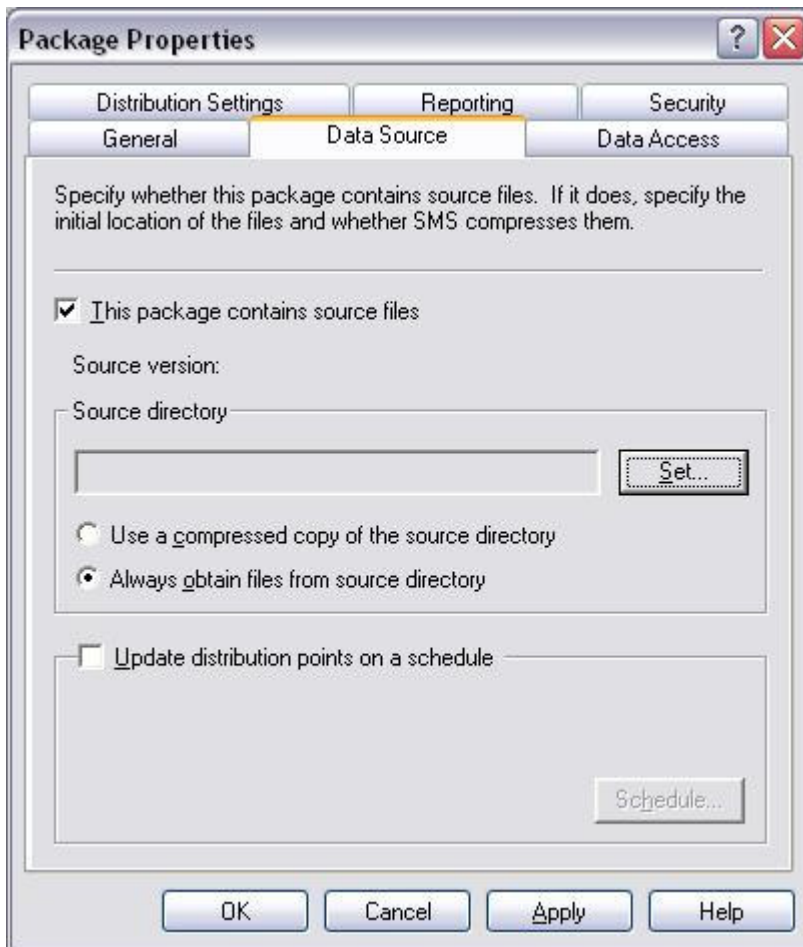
Package Properties

?

Distribution Settings
Reporting
Security
General
Data Source
Data Access

Specify whether this package contains source files. If it does, specify the initial location of the files and whether SMS compresses them.

This package contains source files

Source version:

Source directory

Set...

Use a compressed copy of the source directory

Always obtain files from source directory

Update distribution points on a schedule

Schedule...

OK
Cancel
Apply
Help